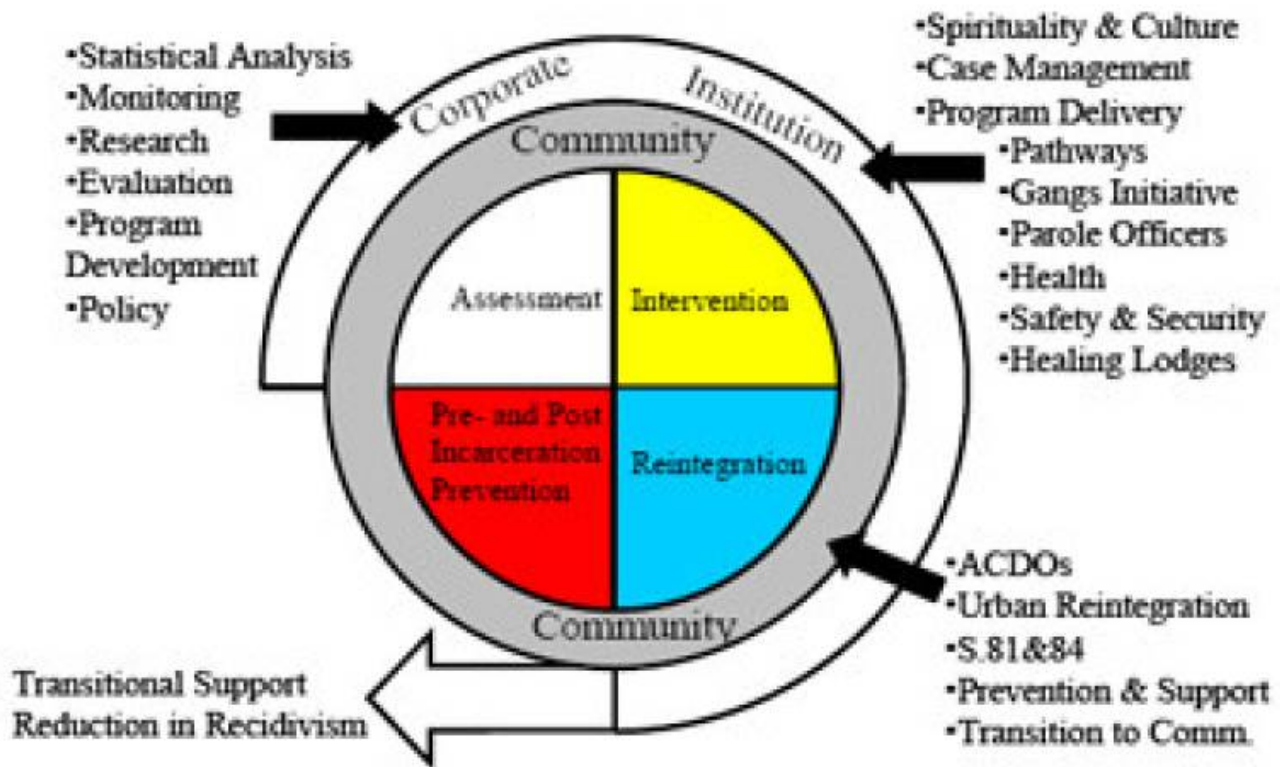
•Statistical Analysis
•Monitoring
•Research
•Evaluation
•Program Development
•Policy

Corporate

Institution

•Spirituality & Culture
•Case Management
•Program Delivery
•Pathways
•Gangs Initiative
•Parole Officers
•Health
•Safety & Security
•Healing Lodges

Community

Assessment

Intervention

Pre- and Post Incarceration Prevention

Reintegration

Community

•ACDOs
•Urban Reintegration
•S.81&84
•Prevention & Support
•Transition to Comm.

Transitional Support
Reduction in Recidivism